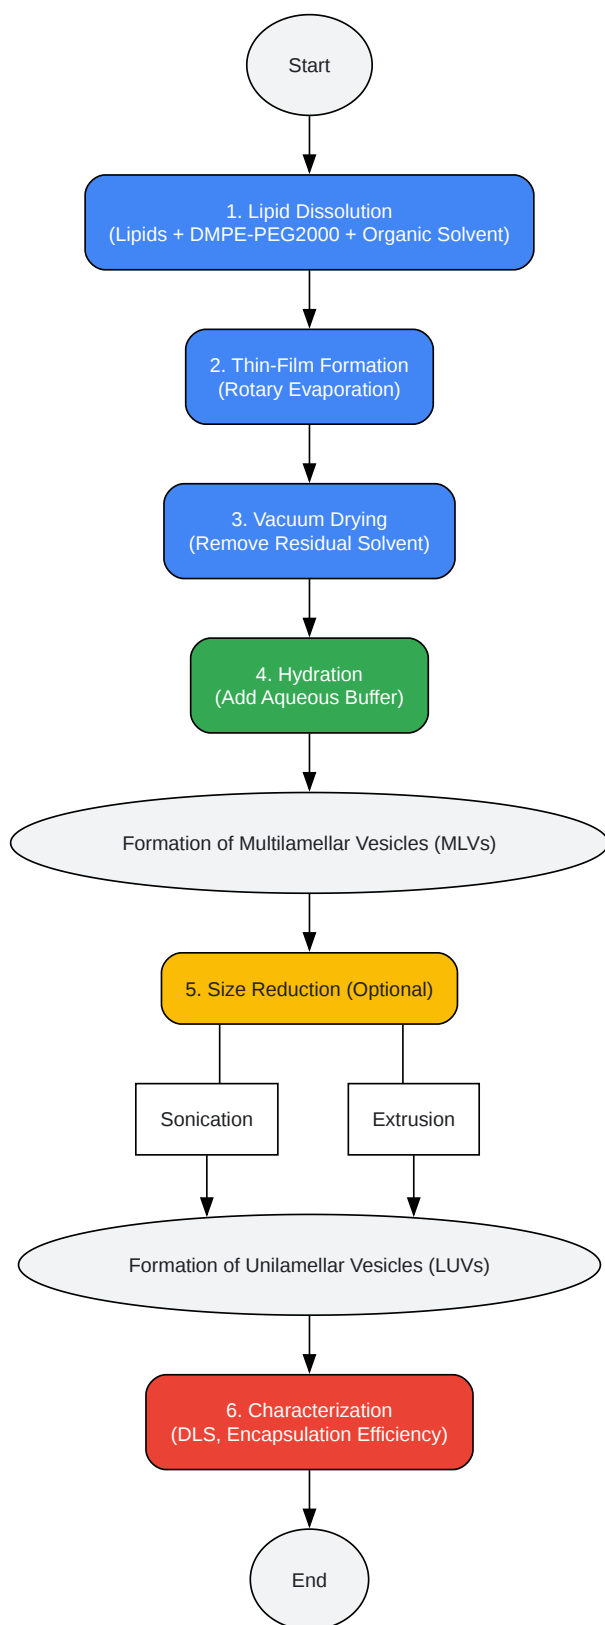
Start

1. Lipid Dissolution
(Lipids + DMPE-PEG2000 + Organic Solvent)

2. Thin-Film Formation
(Rotary Evaporation)

3. Vacuum Drying
(Remove Residual Solvent)

4. Hydration
(Add Aqueous Buffer)

Formation of Multilamellar Vesicles (MLVs)

5. Size Reduction (Optional)

Sonication

Extrusion

Formation of Unilamellar Vesicles (LUVs)

6. Characterization
(DLS, Encapsulation Efficiency)

End